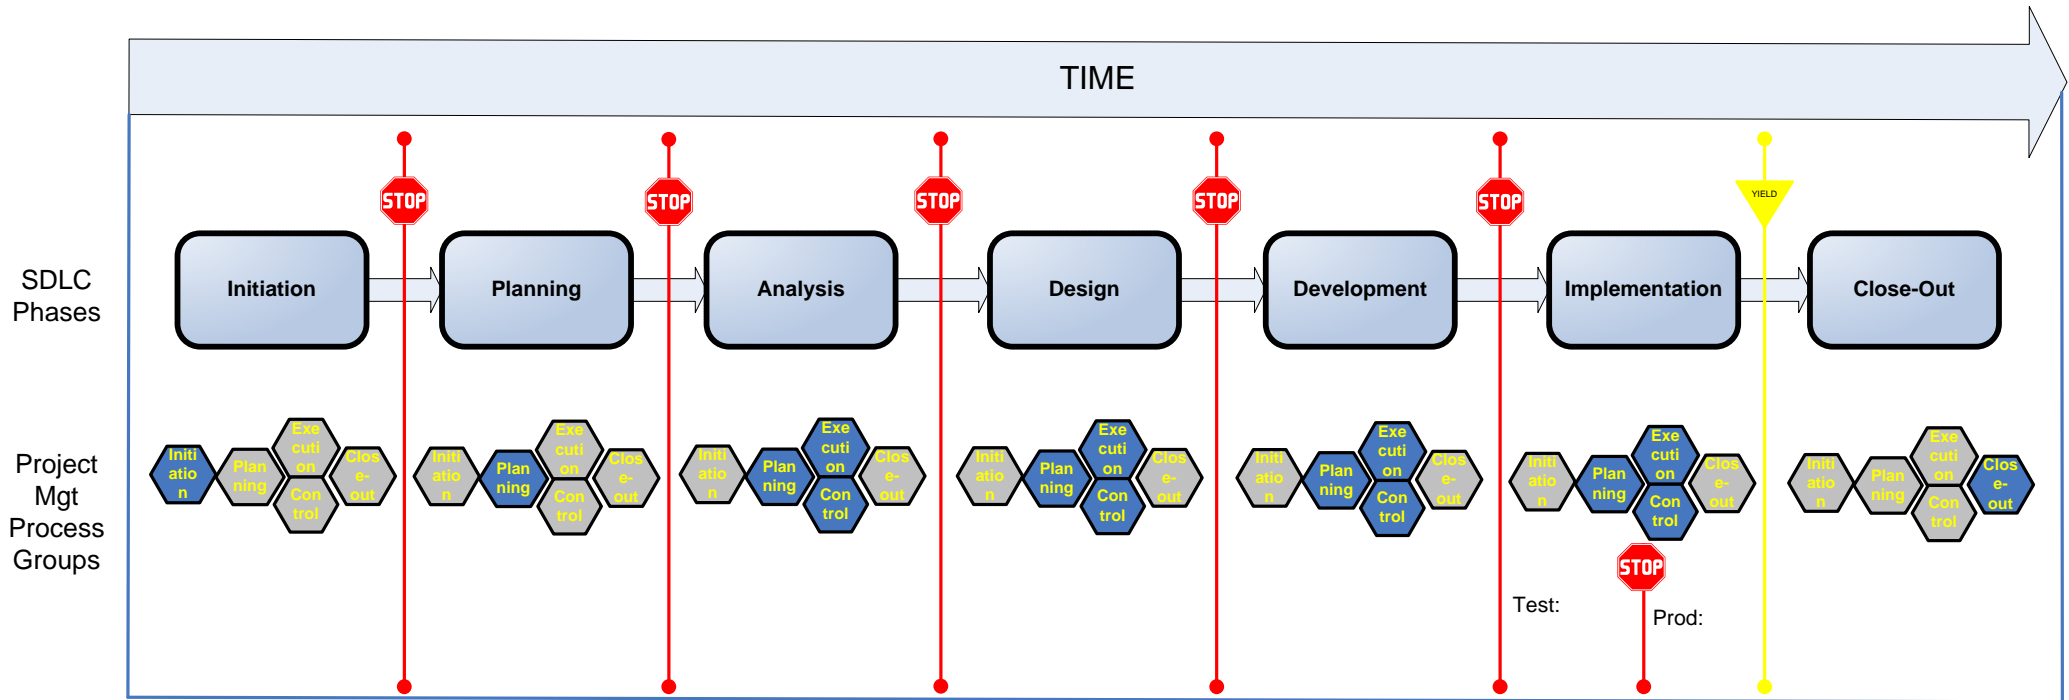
TIME

SDLC Phases

Project Mgt Process Groups

STOP STOP STOP STOP STOP YIELD

Initiation

Planning

Analysis

Design

Development

Implementation

Close-Out

Initiation Planning Execution Control Close-out

Initiation Planning Execution Control Close-out

Initiation Planning Execution Control Close-out

Initiation Planning Execution Control Close-out

Initiation Planning Execution Control Close-out

Initiation Planning Execution Control Close-out

Initiation Planning Execution Control Close-out

STOP

Test:

Prod: